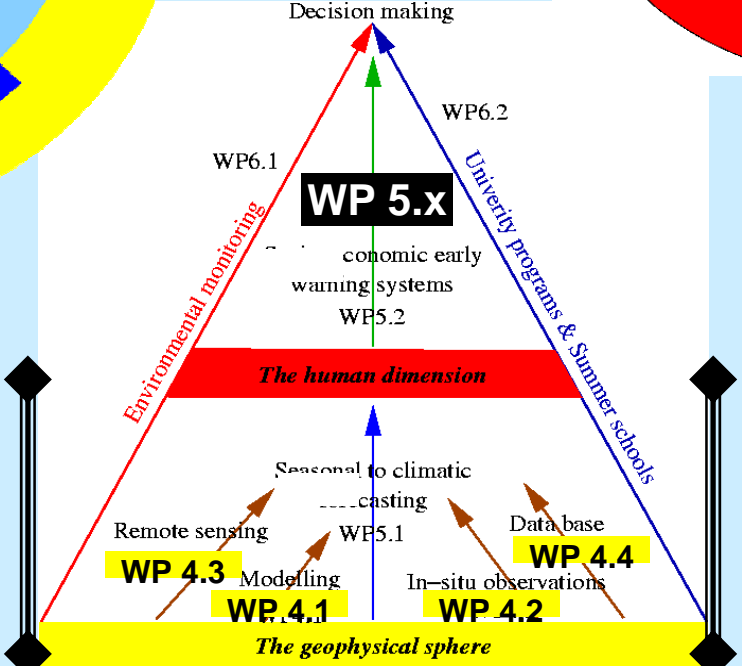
Decision making

WP6.1

WP6.2

WP 5.x

Environmental monitoring

Univerity programs & Summer schools

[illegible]conomic early warning systems

WP5.2

The human dimension

Seasonal to climatic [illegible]casting

WP5.1

Remote sensing

WP 4.3

Modelling

WP 4.1

Data base

WP 4.4

In–situ observations

WP 4.2

The geophysical sphere